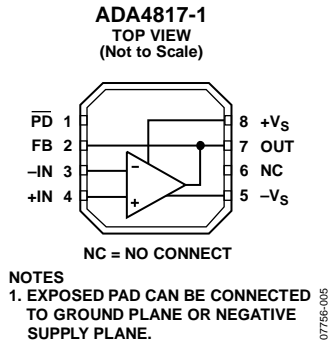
ADA4817-1
TOP VIEW
(Not to Scale)

$\overline{PD}$ 1
FB 2
–IN 3
+IN 4

8 +$V_S$
7 OUT
6 NC
5 –$V_S$

–
+

NC = NO CONNECT

NOTES
1. EXPOSED PAD CAN BE CONNECTED TO GROUND PLANE OR NEGATIVE SUPPLY PLANE.

07756-005